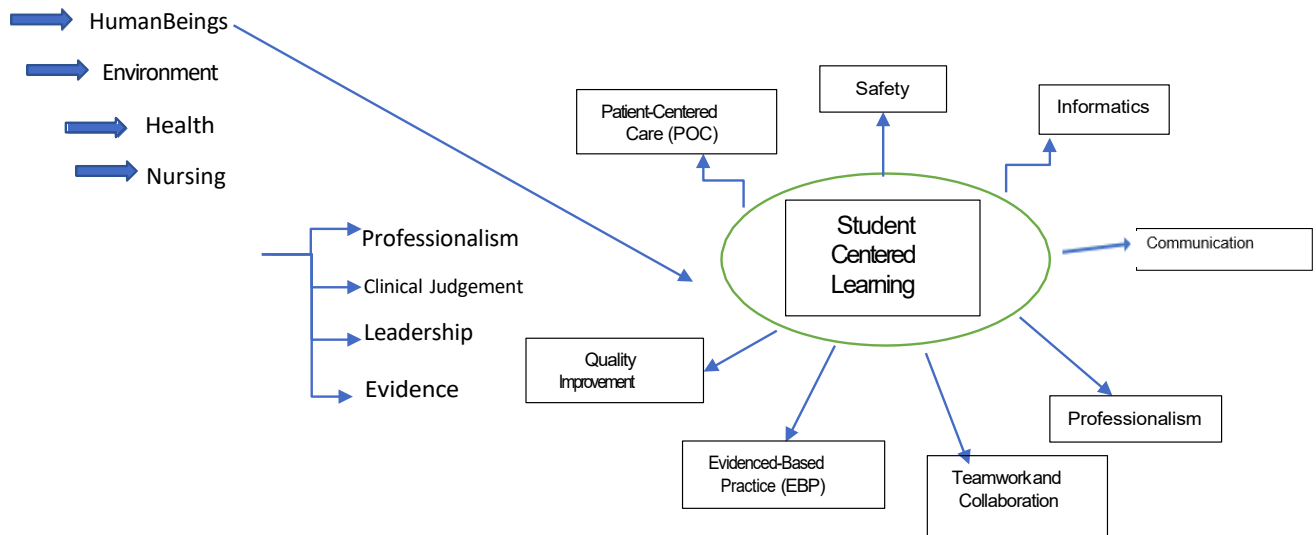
HumanBeings

Environment

Health

Nursing

Professionalism

Clinical Judgement

Leadership

Evidence

Patient-Centered Care (POC)

Safety

Informatics

Student Centered Learning

Communication

Quality Improvement

Evidenced-Based Practice (EBP)

Teamworkand Collaboration

Professionalism